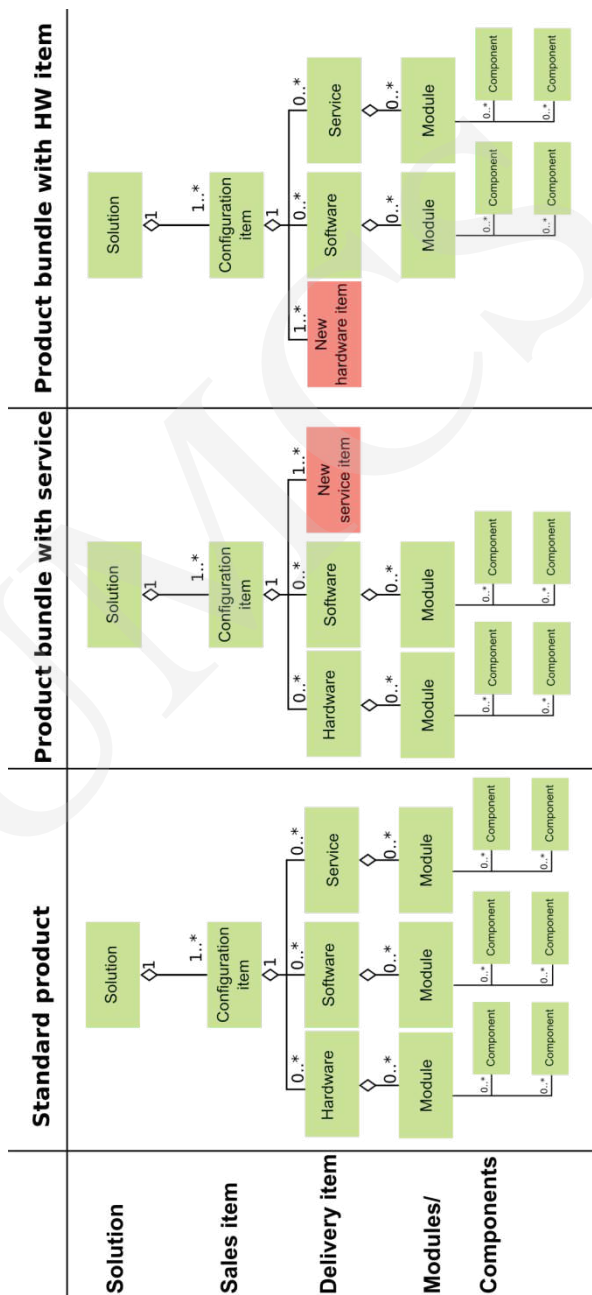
Solution

Sales item

Delivery item

Modules/
Components

Standard product

Solution
1
1..*
Configuration item
1
0..*
0..*
0..*
Hardware
Software
Service
0..*
0..*
0..*
Module
Module
Module
0..* Component
0..* Component
0..* Component
0..* Component
0..* Component
0..* Component

Product bundle with service

Solution
1
1..*
Configuration item
1
0..*
0..*
1..*
Hardware
Software
New service item
0..*
0..*
Module
Module
0..* Component
0..* Component
0..* Component
0..* Component

Product bundle with HW item

Solution
1
1..*
Configuration item
1
1..*
0..*
0..*
New hardware item
Software
Service
0..*
0..*
Module
Module
0..* Component
0..* Component
0..* Component
0..* Component